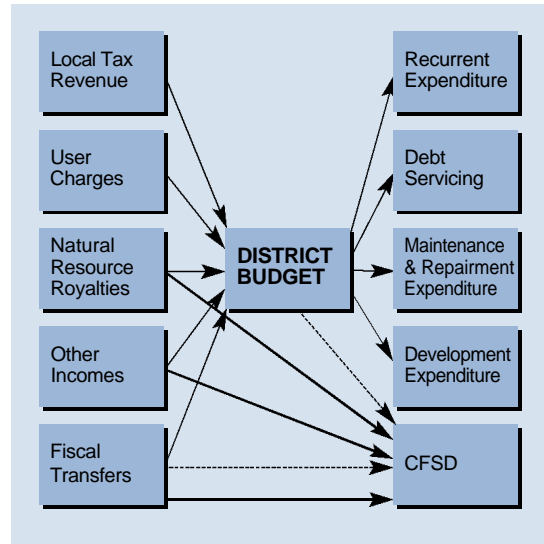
Local Tax Revenue

User Charges

Natural Resource Royalties

Other Incomes

Fiscal Transfers

DISTRICT BUDGET

Recurrent Expenditure

Debt Servicing

Maintenance & Repairment Expenditure

Development Expenditure

CFSD